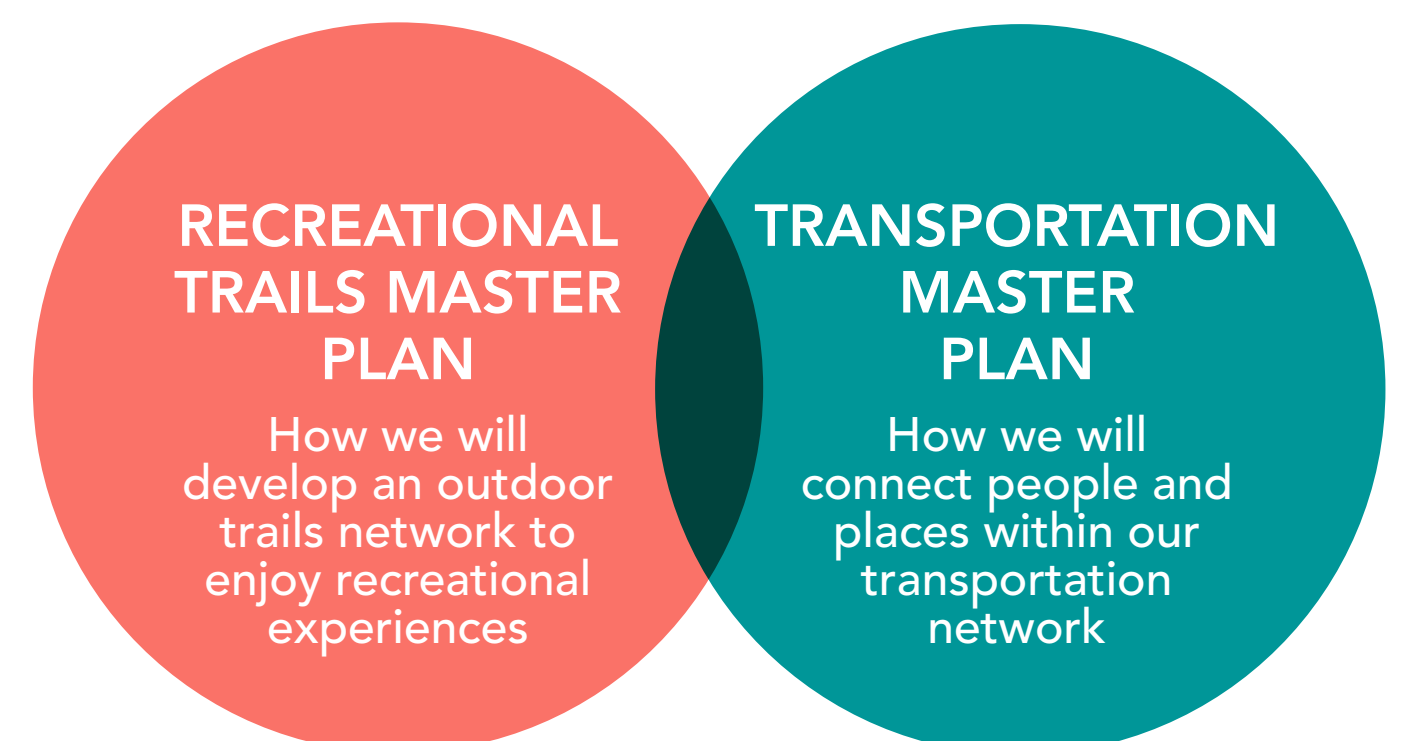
RECREATIONAL TRAILS MASTER PLAN

How we will develop an outdoor trails network to enjoy recreational experiences

TRANSPORTATION MASTER PLAN

How we will connect people and places within our transportation network